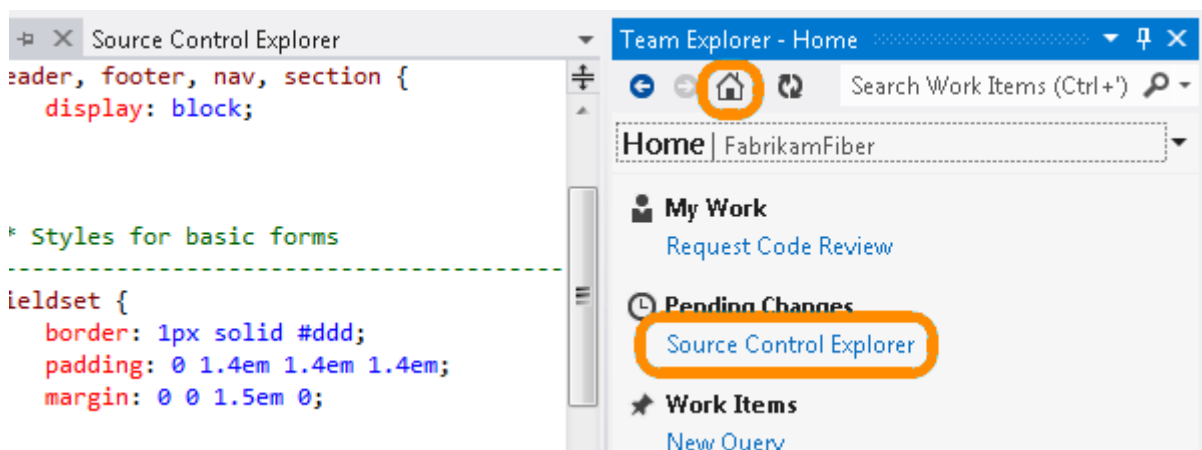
Source Control Explorer

eader, footer, nav, section {
display: block;

* Styles for basic forms
-------------------------------------------
ieldset {
border: 1px solid #ddd;
padding: 0 1.4em 1.4em 1.4em;
margin: 0 0 1.5em 0;

Team Explorer - Home

Search Work Items (Ctrl+')

Home | FabrikamFiber

My Work
Request Code Review

Pending Changes
Source Control Explorer

Work Items
New Query